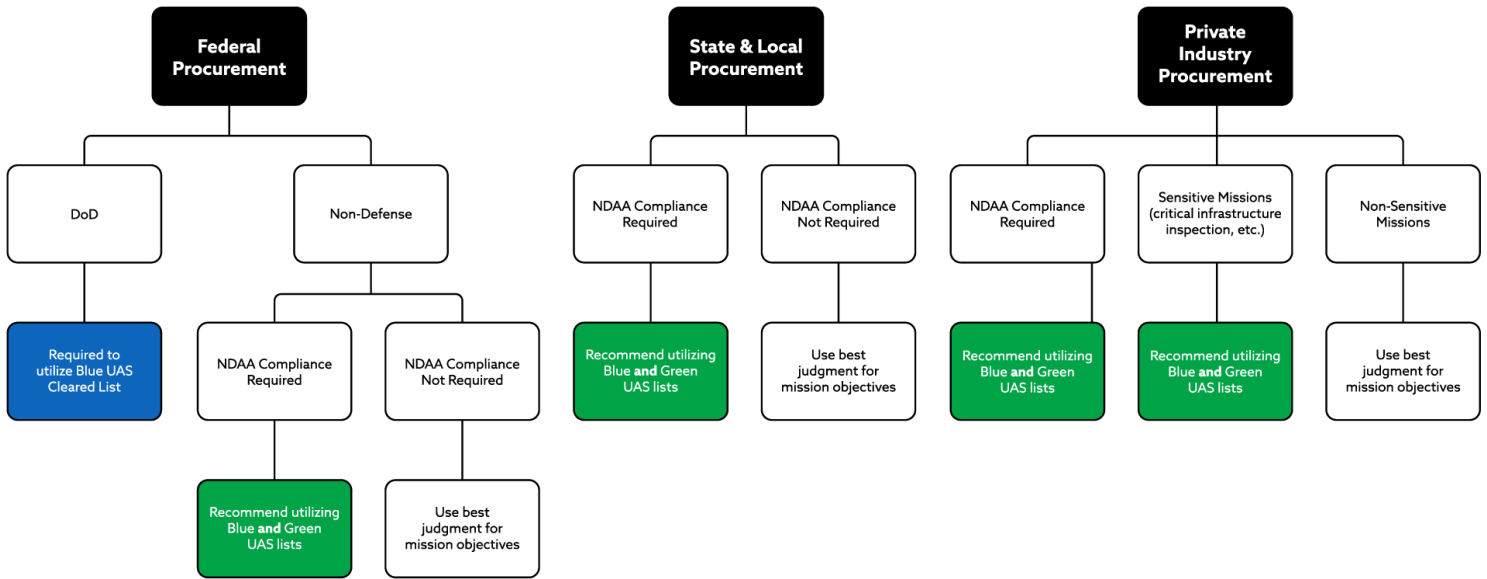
Federal Procurement

DoD

Required to utilize Blue UAS Cleared List

Non-Defense

NDAA Compliance Required

Recommend utilizing Blue and Green UAS lists

NDAA Compliance Not Required

Use best judgment for mission objectives

State & Local Procurement

NDAA Compliance Required

Recommend utilizing Blue and Green UAS lists

NDAA Compliance Not Required

Use best judgment for mission objectives

Private Industry Procurement

NDAA Compliance Required

Recommend utilizing Blue and Green UAS lists

Sensitive Missions (critical infrastructure inspection, etc.)

Recommend utilizing Blue and Green UAS lists

Non-Sensitive Missions

Use best judgment for mission objectives